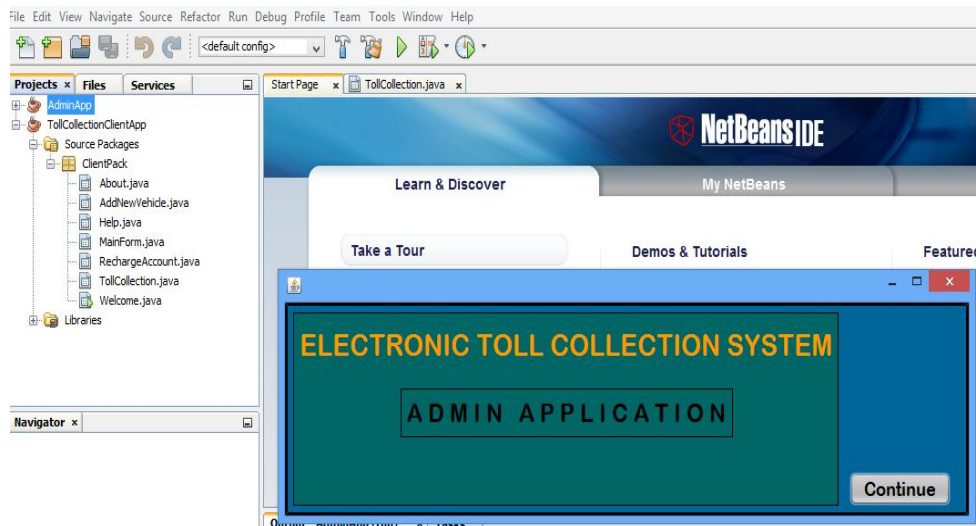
File Edit View Navigate Source Refactor Run Debug Profile Team Tools Window Help

<default config>

Projects × Files Services

AdminApp
TollCollectionClientApp
Source Packages
ClientPack
About.java
AddNewVehicle.java
Help.java
MainForm.java
RechargeAccount.java
TollCollection.java
Welcome.java
Libraries

Navigator ×

Start Page × TollCollection.java ×

NetBeans IDE

Learn & Discover

My NetBeans

Take a Tour

Demos & Tutorials

Featured

ELECTRONIC TOLL COLLECTION SYSTEM

ADMIN APPLICATION

Continue